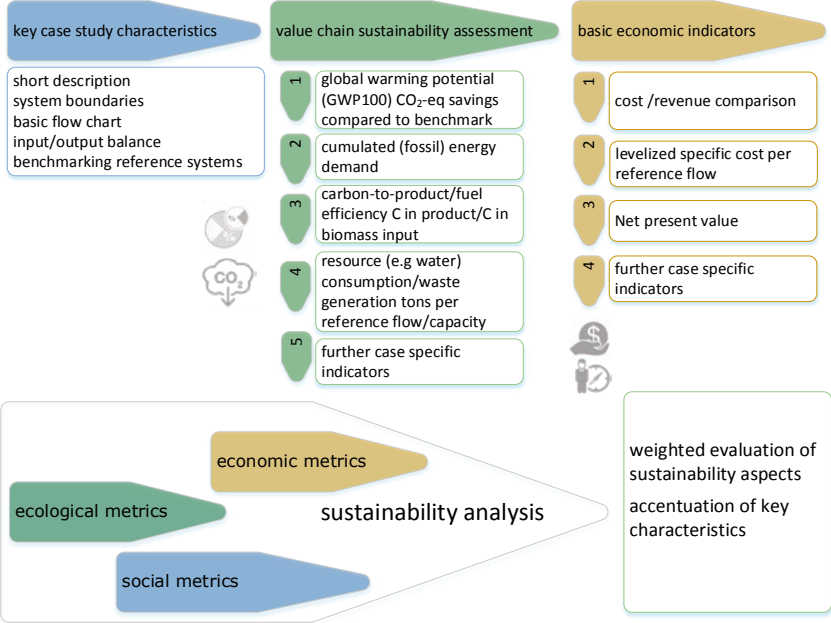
key case study characteristics

short description
system boundaries
basic flow chart
input/output balance
benchmarking reference systems

value chain sustainability assessment

1 global warming potential (GWP100) $CO_2$-eq savings compared to benchmark

2 cumulated (fossil) energy demand

3 carbon-to-product/fuel efficiency C in product/C in biomass input

4 resource (e.g water) consumption/waste generation tons per reference flow/capacity

5 further case specific indicators

$CO_2$

basic economic indicators

1 cost /revenue comparison

2 levelized specific cost per reference flow

3 Net present value

4 further case specific indicators

economic metrics

ecological metrics

sustainability analysis

social metrics

weighted evaluation of sustainability aspects

accentuation of key characteristics